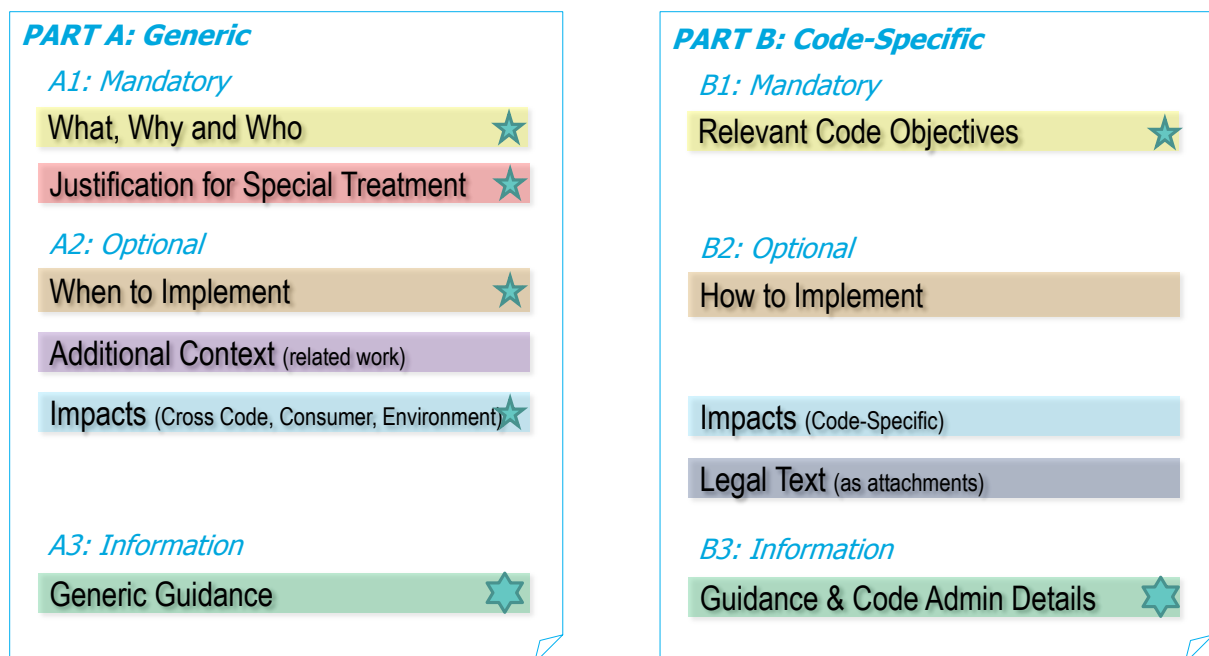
PART A: Generic

A1: Mandatory

What, Why and Who

Justification for Special Treatment

A2: Optional

When to Implement

Additional Context (related work)

Impacts (Cross Code, Consumer, Environment)

A3: Information

Generic Guidance

PART B: Code-Specific

B1: Mandatory

Relevant Code Objectives

B2: Optional

How to Implement

Impacts (Code-Specific)

Legal Text (as attachments)

B3: Information

Guidance & Code Admin Details